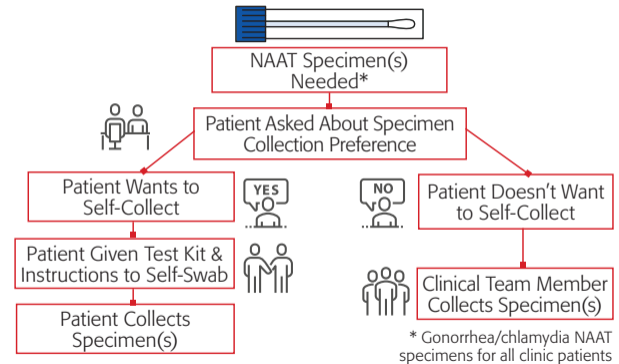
NAAT Specimen(s) Needed*

Patient Asked About Specimen Collection Preference

Patient Wants to Self-Collect

YES

NO

Patient Doesn't Want to Self-Collect

Patient Given Test Kit & Instructions to Self-Swab

Patient Collects Specimen(s)

Clinical Team Member Collects Specimen(s)

* Gonorrhea/chlamydia NAAT specimens for all clinic patients